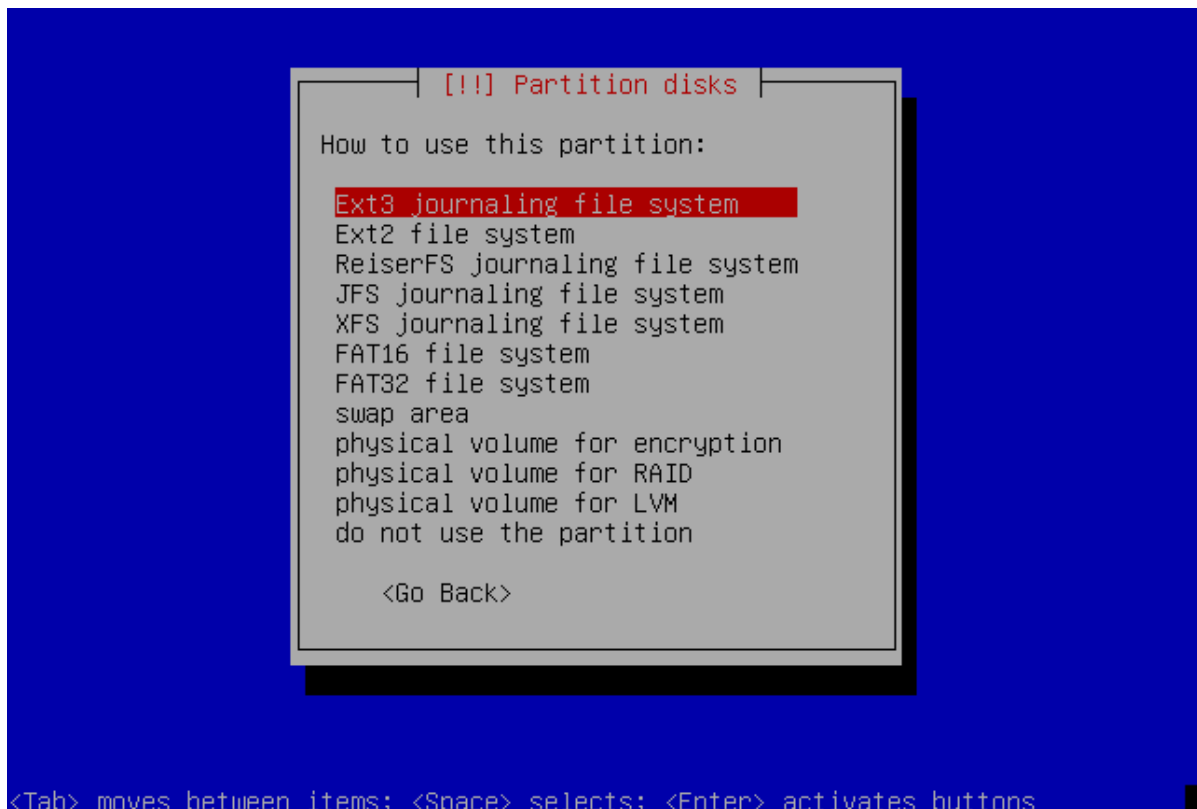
[!!] Partition disks

How to use this partition:

Ext3 journaling file system
Ext2 file system
ReiserFS journaling file system
JFS journaling file system
XFS journaling file system
FAT16 file system
FAT32 file system
swap area
physical volume for encryption
physical volume for RAID
physical volume for LVM
do not use the partition

<Go Back>

<Tab> moves between items; <Space> selects; <Enter> activates buttons